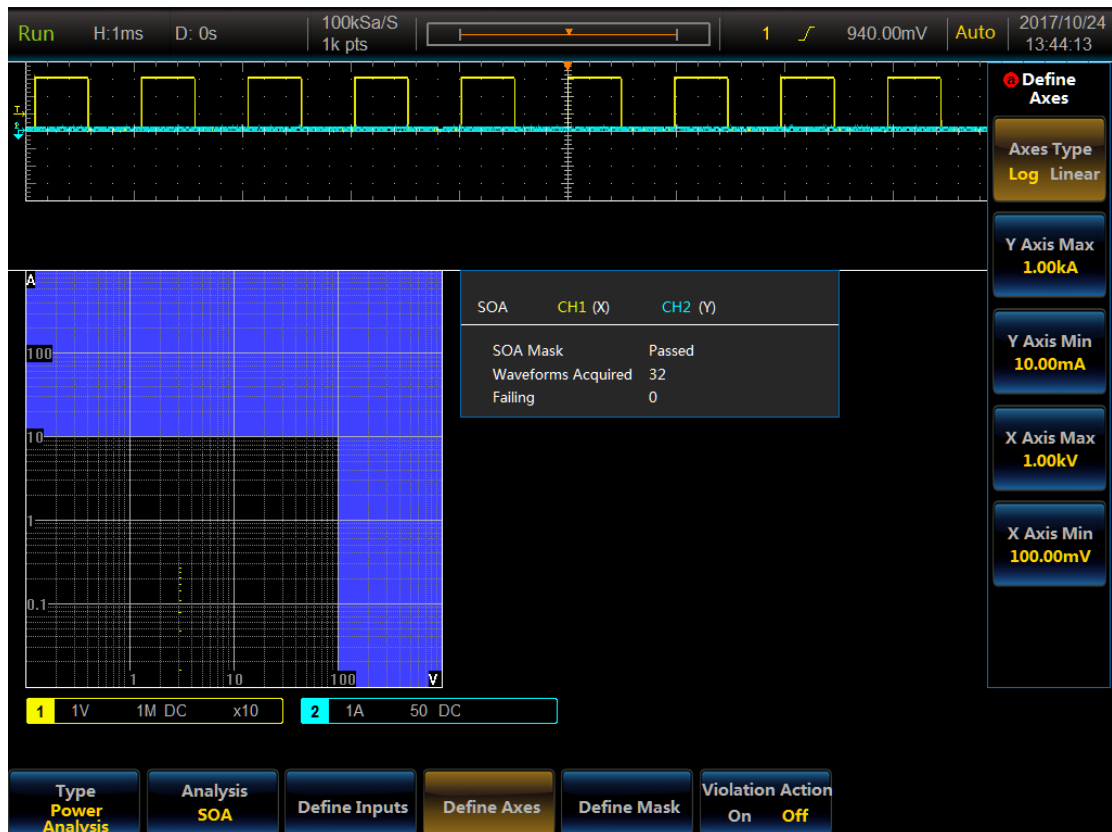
Run H:1ms D: 0s 100kSa/S 1k pts 1 940.00mV Auto 2017/10/24 13:44:13

Define Axes

Axes Type
Log Linear

Y Axis Max
1.00kA

Y Axis Min
10.00mA

X Axis Max
1.00kV

X Axis Min
100.00mV

A
100
10
1
0.1
1 10 100 V

| SOA | CH1 (X) | CH2 (Y) |
|---|---|---|
| SOA Mask | Passed | |
| Waveforms Acquired | 32 | |
| Failing | 0 | |

1 1V 1M DC x10
2 1A 50 DC

Type
Power Analysis

Analysis
SOA

Define Inputs

Define Axes

Define Mask

Violation Action
On Off